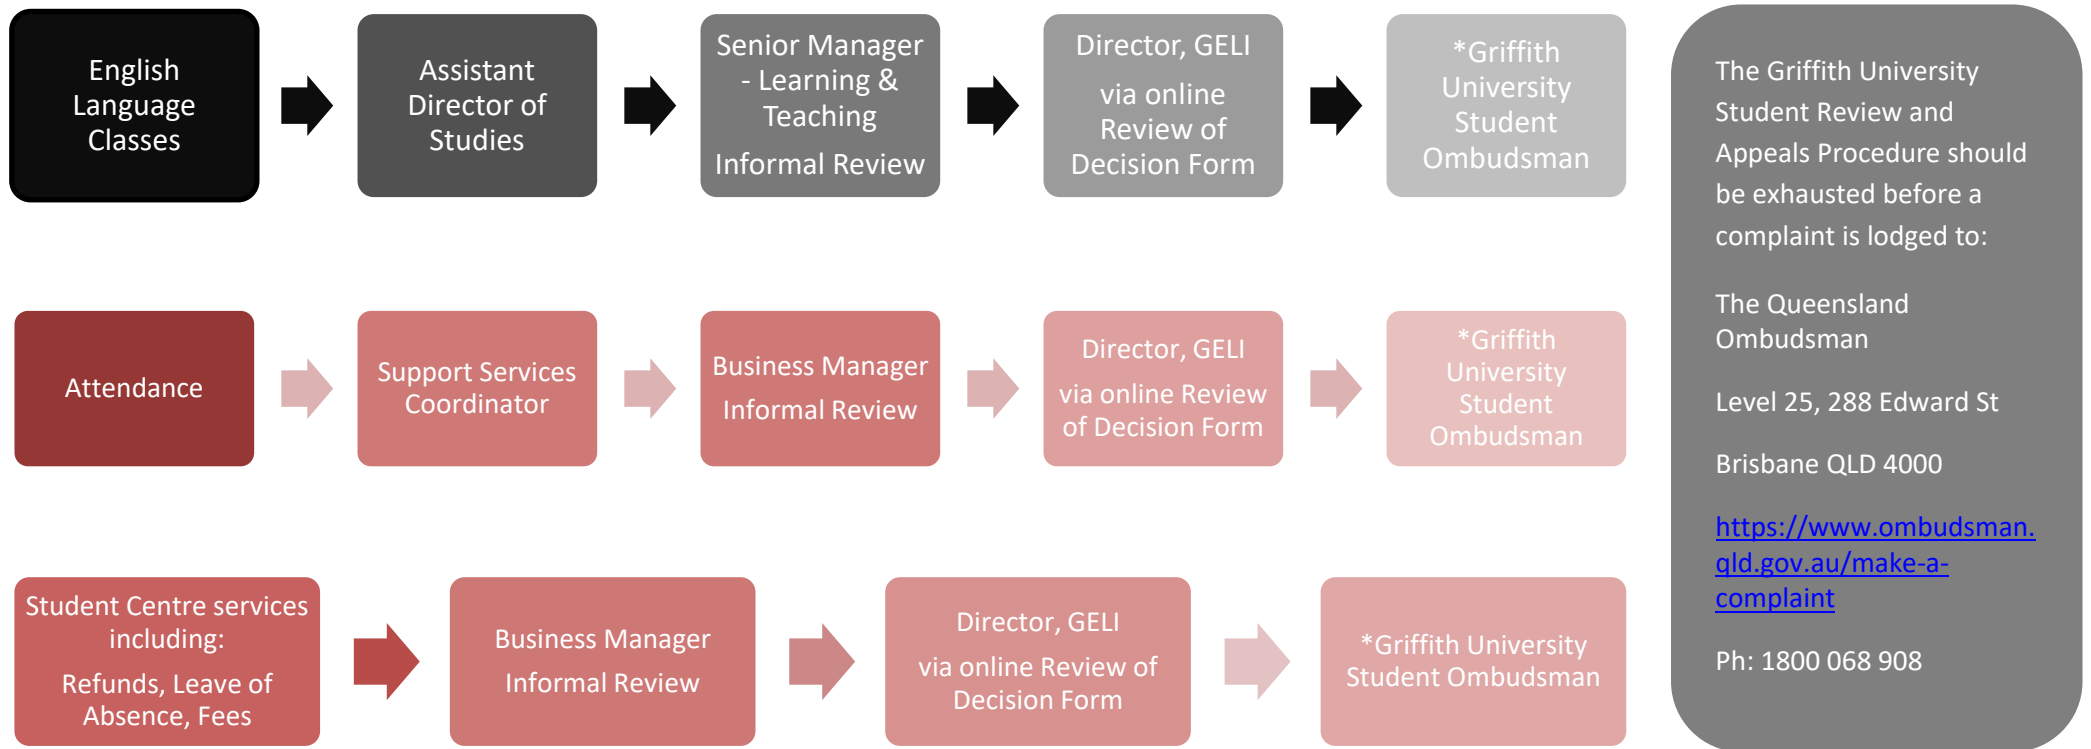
English Language Classes

Assistant Director of Studies

Senior Manager - Learning & Teaching

Informal Review

Director, GELI

via online Review of Decision Form

*Griffith University Student Ombudsman

Attendance

Support Services Coordinator

Business Manager

Informal Review

Director, GELI

via online Review of Decision Form

*Griffith University Student Ombudsman

Student Centre services including:

Refunds, Leave of Absence, Fees

Business Manager

Informal Review

Director, GELI

via online Review of Decision Form

*Griffith University Student Ombudsman

The Griffith University Student Review and Appeals Procedure should be exhausted before a complaint is lodged to:

The Queensland Ombudsman

Level 25, 288 Edward St

Brisbane QLD 4000

https://www.ombudsman.qld.gov.au/make-a-complaint

Ph: 1800 068 908